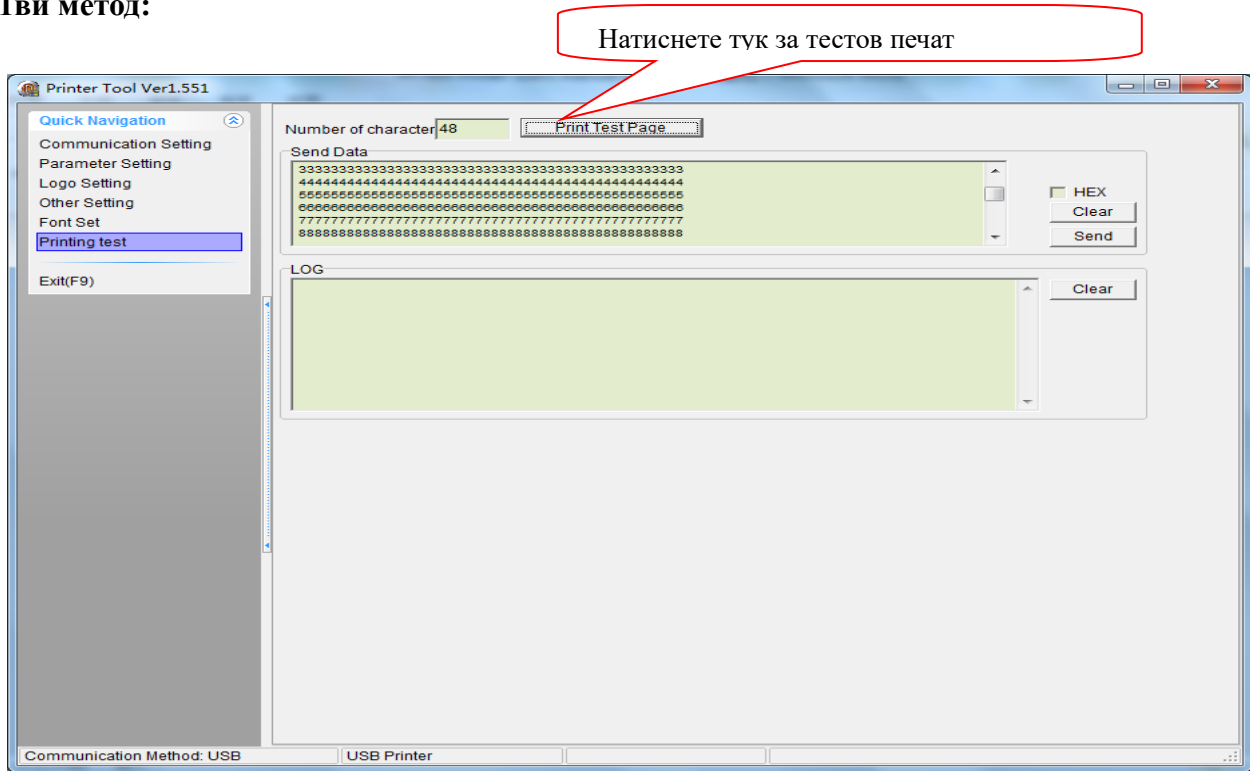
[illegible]ви метод:

Натиснете тук за тестов печат

Printer Tool Ver1.551

Quick Navigation
Communication Setting
Parameter Setting
Logo Setting
Other Setting
Font Set
Printing test

Exit(F9)

Number of character 48
Print Test Page

Send Data
333333333333333333333333333333333333333333333333
444444444444444444444444444444444444444444444444
555555555555555555555555555555555555555555555555
666666666666666666666666666666666666666666666666
777777777777777777777777777777777777777777777777
888888888888888888888888888888888888888888888888

HEX
Clear
Send

LOG
Clear

Communication Method: USB
USB Printer